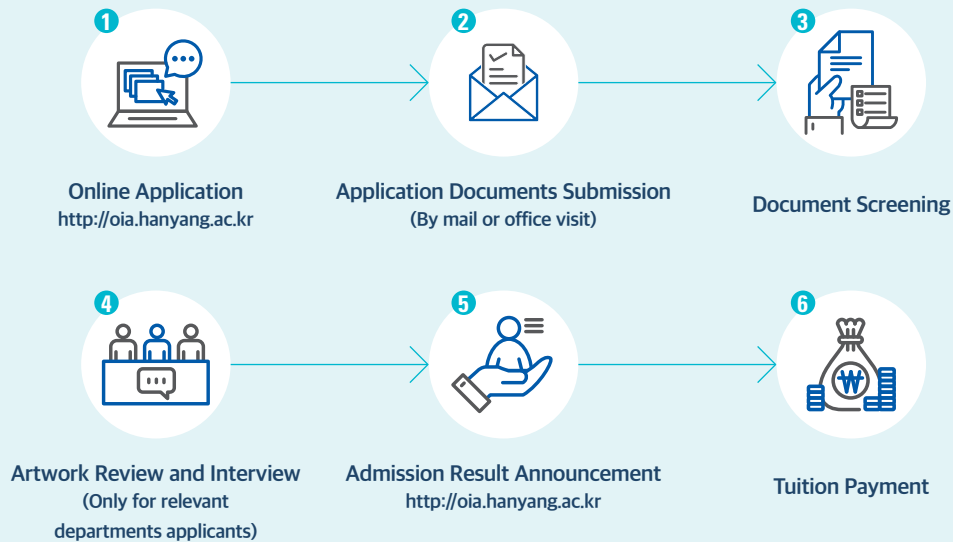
1
Online Application
http://oia.hanyang.ac.kr

2
Application Documents Submission
(By mail or office visit)

3
Document Screening

4
Artwork Review and Interview
(Only for relevant departments applicants)

5
Admission Result Announcement
http://oia.hanyang.ac.kr

6
Tuition Payment